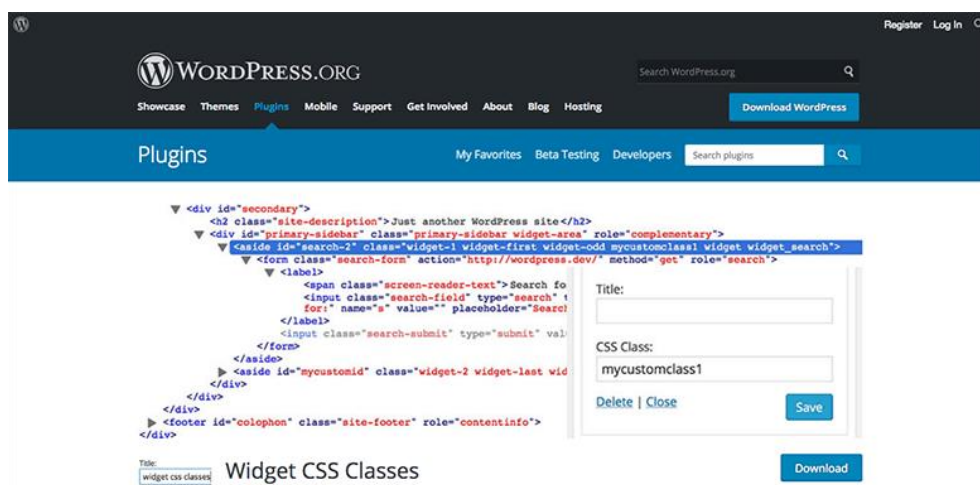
Register Log In

WordPress.org

Search WordPress.org

Showcase Themes Plugins Mobile Support Get Involved About Blog Hosting

Download WordPress

Plugins

My Favorites Beta Testing Developers

Search plugins

▼ <div id="secondary">
<h2 class="site-description">Just another WordPress site</h2>
▼ <div id="primary-sidebar" class="primary-sidebar widget-area" role="complementary">
▼ <aside id="search-2" class="widget-1 widget-first widget-odd mycustomclass1 widget widget_search">
▼ <form class="search-form" action="http://wordpress.dev/" method="get" role="search">
▼ <label>
<span class="screen-reader-text">Search fo
<input class="search-field" type="search" t
for:" name="s" value="" placeholder="Search
</label>
<input class="search-submit" type="submit" val
</form>
</aside>
▶ <aside id="mycustomid" class="widget-2 widget-last wid
</div>
</div>
</div>
▶ <footer id="colophon" class="site-footer" role="contentinfo">
</div>

Title:

CSS Class:

mycustomclass1

Delete | Close

Save

Title:
widget css classes

Widget CSS Classes

Download